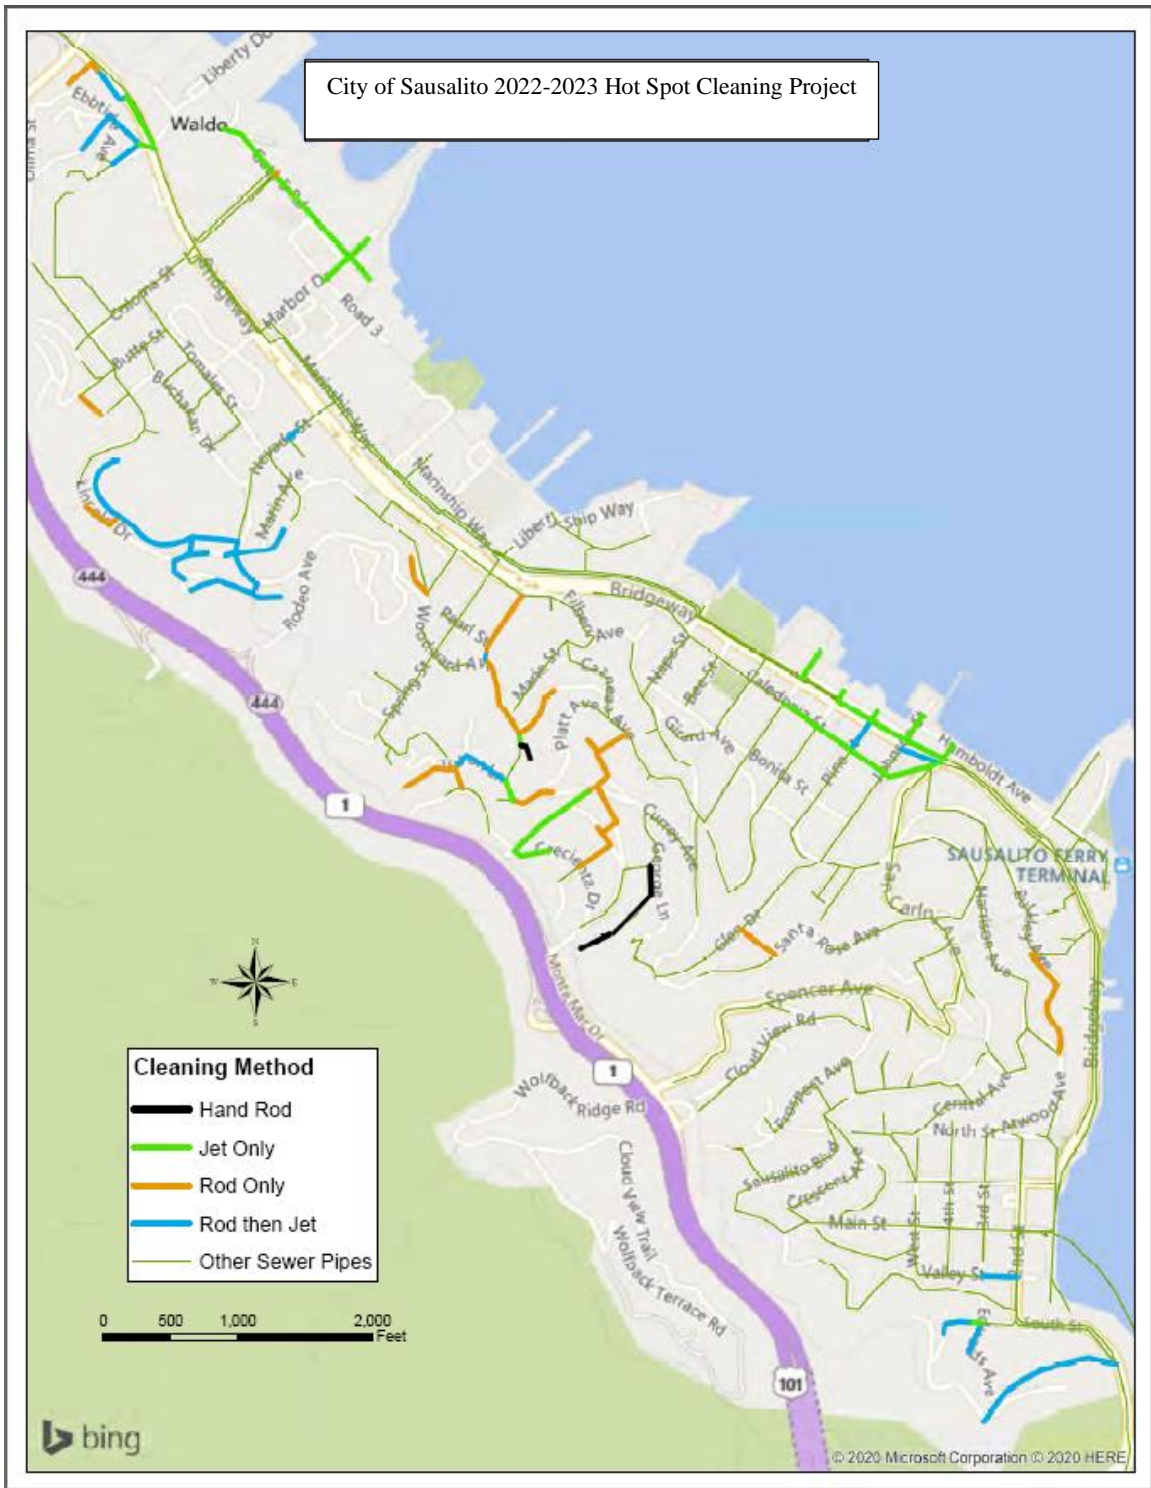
City of Sausalito 2022-2023 Hot Spot Cleaning Project

Liberty Dr
Waldo
Ebbtide Ave
Gate 5 Rd
Harbor Dr
Road 3
Coloma St
Bridgeway
Butte St
Tomales St
Buchanan Dr
Marinship Way
Nevada St
Marin Ave
Lincoln Dr
Marinship Way
Liberty Ship Way
Rodeo Ave
Bridgeway
Rosal St
Woodward Ave
Filbert Ave
Spring St
Marie St
Cazneau Ave
Napa St
Bee St
Platt Ave
Caledonia St
Girard Ave
Bonita St
Pine
Johnson
Humboldt Ave
Jordan
Cecelia Dr
Currey Ave
George Ln
SAUSALITO FERRY TERMINAL
San Carlos Ave
Glen Dr
Santa Rosa Ave
Harrison Ave
Bulkley Ave
Spencer Ave
Cloud View Rd
Monte Mar Dr
Bridgeway
444
444
1
1
Wolfback Ridge Rd
Cloud View Trail
Wolfback Terrace Rd
101
Prospect Ave
Central Ave
North St
Atwood Ave
Sausalito Blvd
Crescent Ave
Main St
West St
4th St
3rd St
2nd St
Valley St
South St
Edwards Ave

N
S
E
W

Cleaning Method
Hand Rod
Jet Only
Rod Only
Rod then Jet
Other Sewer Pipes

0 500 1,000 2,000 Feet

bing
© 2020 Microsoft Corporation © 2020 HERE